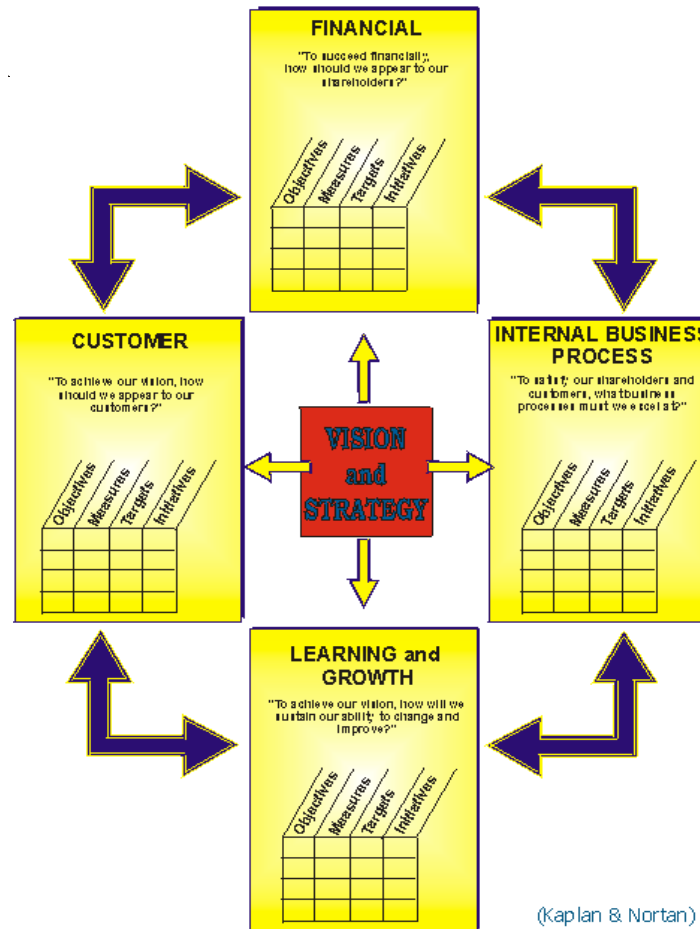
FINANCIAL

"To succeed financially, how should we appear to our shareholders?"

Objectives Measures Targets Initiatives

CUSTOMER

"To achieve our vision, how should we appear to our customers?"

Objectives Measures Targets Initiatives

VISION and STRATEGY

INTERNAL BUSINESS PROCESS

"To satisfy our shareholders and customers, what business processes must we excel at?"

Objectives Measures Targets Initiatives

LEARNING and GROWTH

"To achieve our vision, how will we sustain our ability to change and improve?"

Objectives Measures Targets Initiatives

(Kaplan & Nortan)